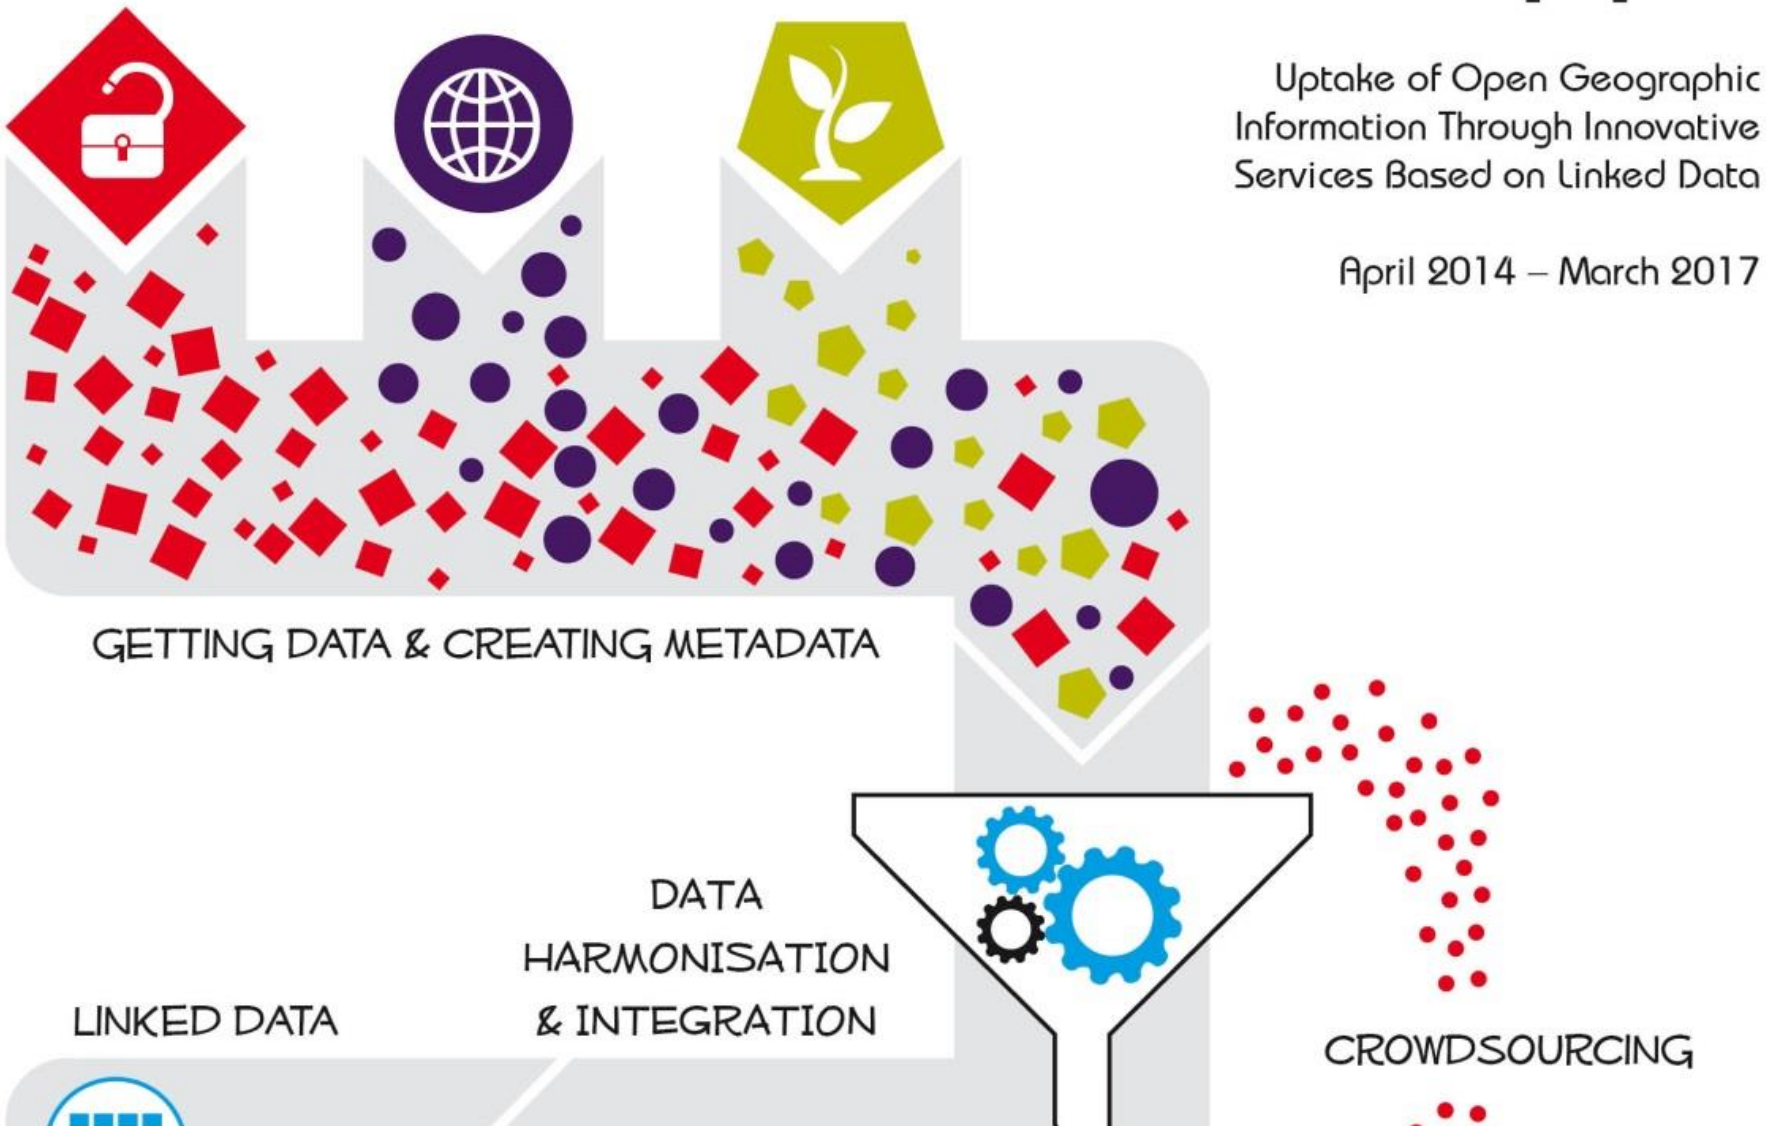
Uptake of Open Geographic Information Through Innovative Services Based on Linked Data

April 2014 – March 2017

GETTING DATA & CREATING METADATA

DATA HARMONISATION & INTEGRATION

LINKED DATA

CROWDSOURCING